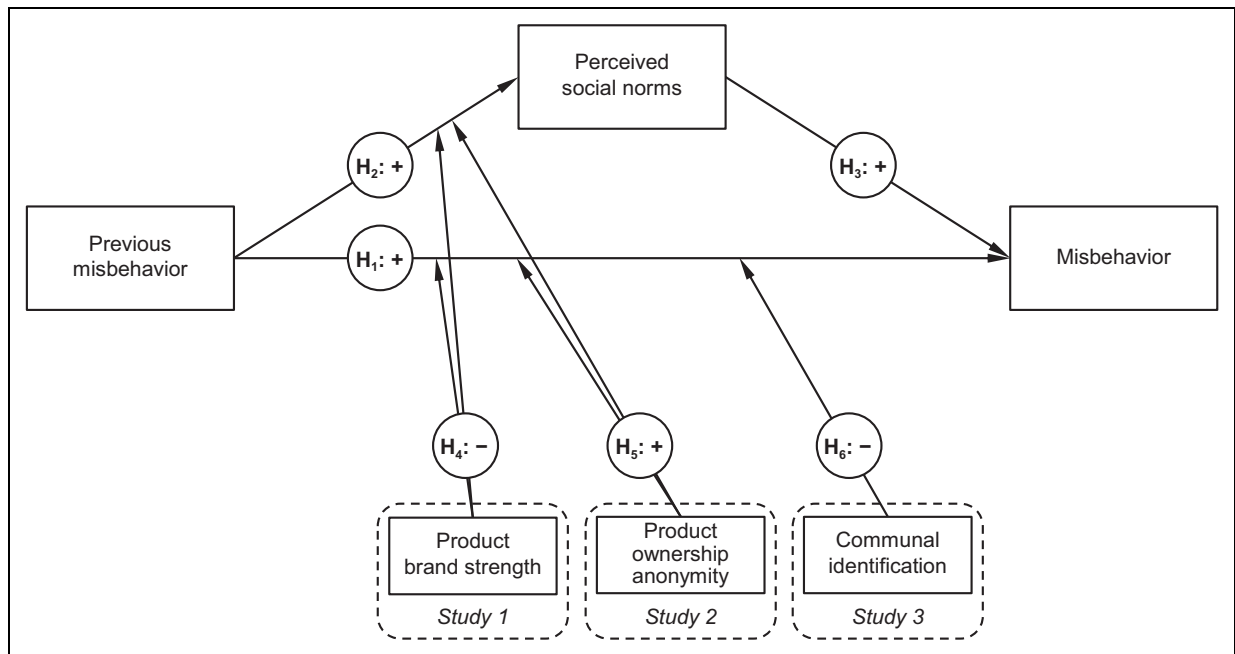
Perceived social norms

$H_2$: +

$H_3$: +

Previous misbehavior

$H_1$: +

Misbehavior

$H_4$: −

$H_5$: +

$H_6$: −

Product brand strength

Study 1

Product ownership anonymity

Study 2

Communal identification

Study 3